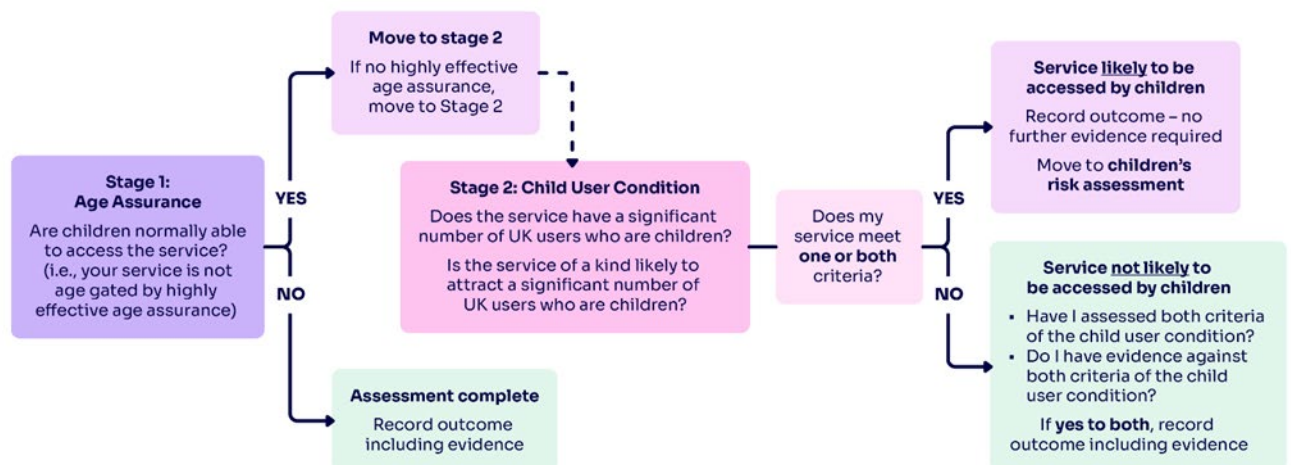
Stage 1:
Age Assurance

Are children normally able to access the service? (i.e., your service is not age gated by highly effective age assurance)

YES

NO

Move to stage 2

If no highly effective age assurance, move to Stage 2

Assessment complete

Record outcome including evidence

Stage 2: Child User Condition

Does the service have a significant number of UK users who are children?

Is the service of a kind likely to attract a significant number of UK users who are children?

Does my service meet one or both criteria?

YES

NO

Service likely to be accessed by children

Record outcome – no further evidence required

Move to children's risk assessment

Service not likely to be accessed by children

- Have I assessed both criteria of the child user condition?
- Do I have evidence against both criteria of the child user condition?

If yes to both, record outcome including evidence